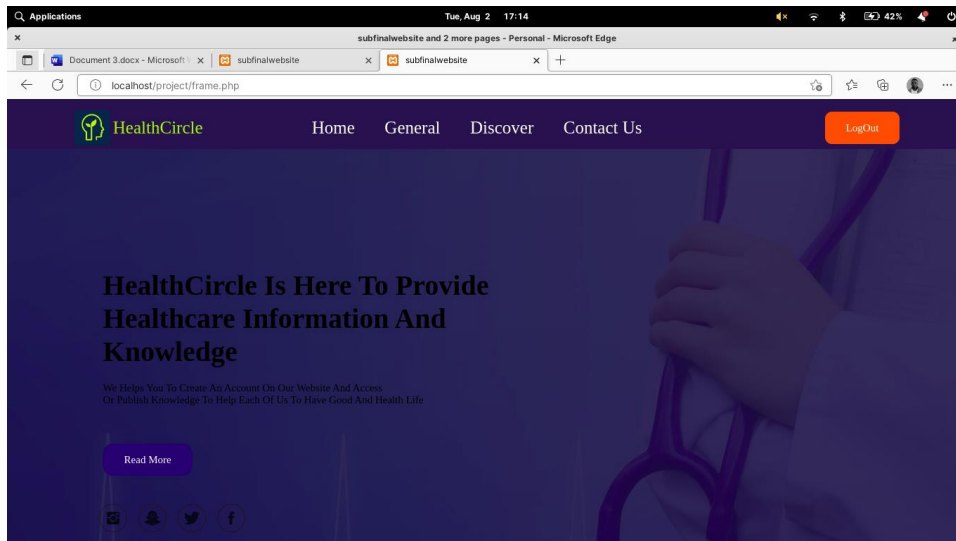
Applications
Tue, Aug 2 17:14
42%
subfinalwebsite and 2 more pages - Personal - Microsoft Edge
Document 3.docx - Microsoft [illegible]
subfinalwebsite
subfinalwebsite
localhost/project/frame.php

HealthCircle
Home General Discover Contact Us
LogOut

HealthCircle Is Here To Provide Healthcare Information And Knowledge

We Helps You To Create An Account On Our Website And Access Or Publish Knowledge To Help Each Of Us To Have Good And Health Life

Read More